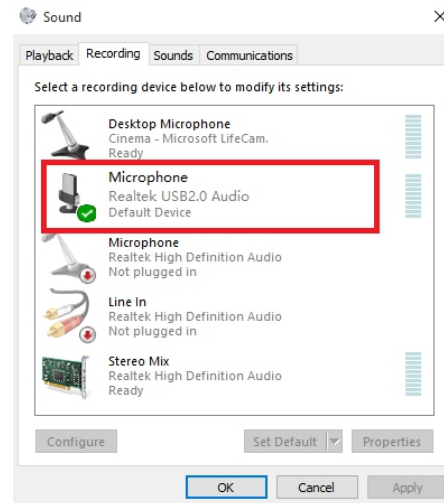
Sound

×

Playback Recording Sounds Communications

Select a recording device below to modify its settings:

Desktop Microphone
Cinema - Microsoft LifeCam.
Ready

Microphone
Realtek USB2.0 Audio
Default Device

Microphone
Realtek High Definition Audio
Not plugged in

Line In
Realtek High Definition Audio
Not plugged in

Stereo Mix
Realtek High Definition Audio
Ready

Configure

Set Default

Properties

OK

Cancel

Apply